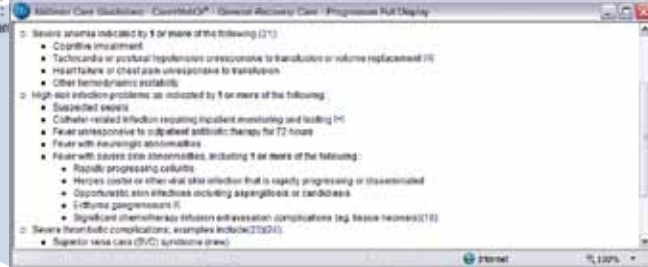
Milliman Care Guidelines · CareWebQI® · General Recovery Care · Progressive Full Display

Severe anemia indicated by 1 or more of the following (21):
Cognitive impairment
Tachycardia or postural hypotension unresponsive to transfusion or volume replacement (4)
Heart failure or chest pain unresponsive to transfusion
Other hemodynamic instability
High-risk infection problems as indicated by 1 or more of the following:
Suspected sepsis
Catheter-related infection requiring inpatient monitoring and testing (4)
Fever unresponsive to outpatient antibiotic therapy for 72 hours
Fever with neurologic abnormalities
Fever with severe skin abnormalities, including 1 or more of the following:
Rapidly progressing cellulitis
Herpes zoster or other viral skin infection that is rapidly progressing or disseminated
Opportunistic skin infections including aspergillosis or candidiasis
Ecthyma gangrenosum (I)
Significant chemotherapy infusion extravasation complications (eg, tissue necrosis) (15)
Severe thrombotic complications, examples include (23)(24):
Superior vena cava (SVC) syndrome (new)

Internet
100%